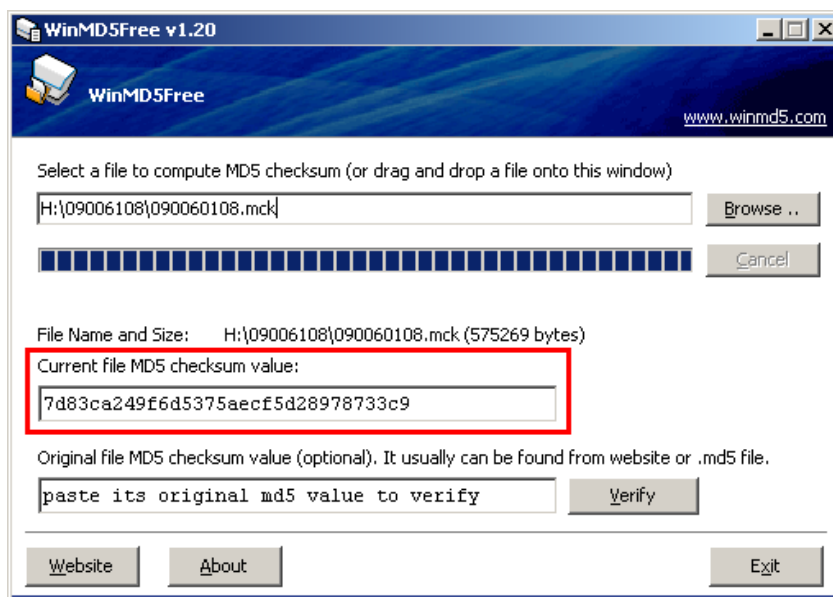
WinMD5Free v1.20

WinMD5Free

www.winmd5.com

Select a file to compute MD5 checksum (or drag and drop a file onto this window)

H:\09006108\090060108.mck

Browse ..

Cancel

File Name and Size: H:\09006108\090060108.mck (575269 bytes)

Current file MD5 checksum value:

7d83ca249f6d5375aecf5d28978733c9

Original file MD5 checksum value (optional). It usually can be found from website or .md5 file.

paste its original md5 value to verify

Verify

Website

About

Exit